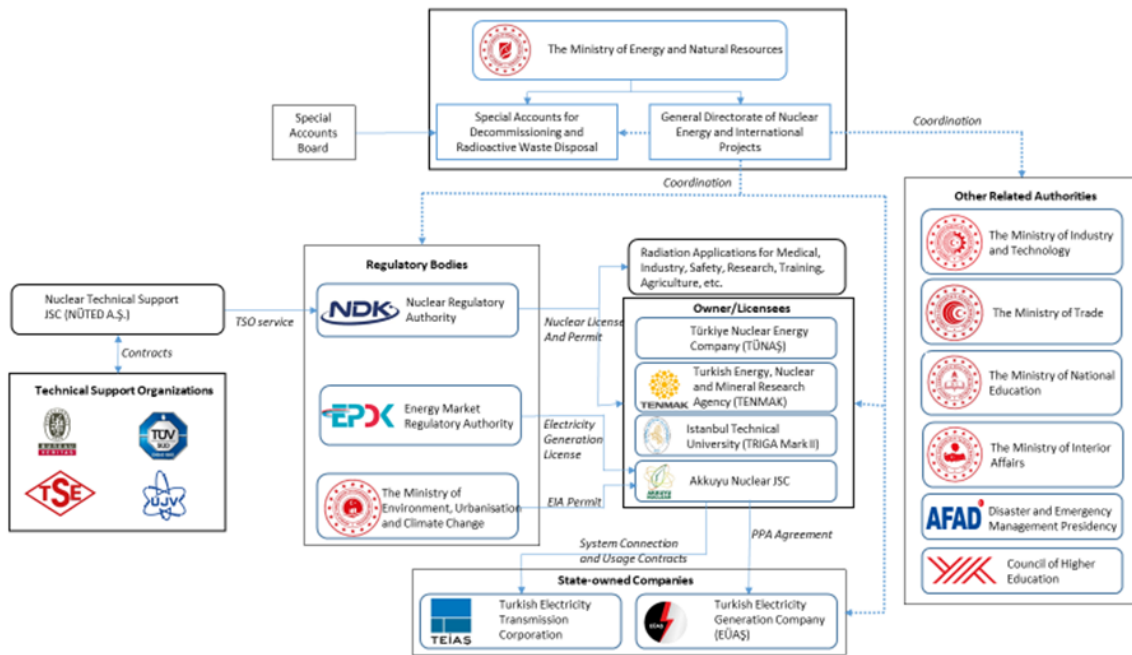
The Ministry of Energy and Natural Resources

Special Accounts Board

Special Accounts for Decommissioning and Radioactive Waste Disposal

General Directorate of Nuclear Energy and International Projects

Coordination

Coordination

Other Related Authorities

The Ministry of Industry and Technology

The Ministry of Trade

The Ministry of National Education

The Ministry of Interior Affairs

AFAD Disaster and Emergency Management Presidency

Council of Higher Education

Regulatory Bodies

Radiation Applications for Medical, Industry, Safety, Research, Training, Agriculture, etc.

Nuclear Technical Support JSC (NÜTED A.Ş.)

TSO service

NDK Nuclear Regulatory Authority

Nuclear License And Permit

Owner/Licensees

Türkiye Nuclear Energy Company (TÜNAŞ)

Contracts

Technical Support Organizations

TÜV

TSE

ÚJV

TENMAK Turkish Energy, Nuclear and Mineral Research Agency (TENMAK)

EPDK Energy Market Regulatory Authority

Electricity Generation License

Istanbul Technical University (TRIGA Mark II)

The Ministry of Environment, Urbanisation and Climate Change

EIA Permit

Akkuyu Nuclear JSC

System Connection and Usage Contracts

PPA Agreement

State-owned Companies

TEİAŞ Turkish Electricity Transmission Corporation

EÜAŞ Turkish Electricity Generation Company (EÜAŞ)